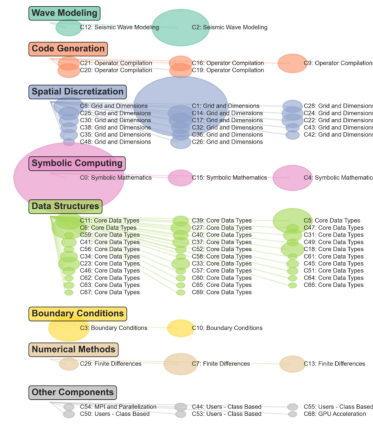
Wave Modeling

C12: Seismic Wave Modeling

C2: Seismic Wave Modeling

Code Generation

C21: Operator Compilation

C20: Operator Compilation

C16: Operator Compilation

C17: Operator Compilation

C9: Operator Compilation

Spatial Discretization

C8: Grid and Dimensions

C25: Grid and Dimensions

C30: Grid and Dimensions

C38: Grid and Dimensions

C35: Grid and Dimensions

C48: Grid and Dimensions

C1: Grid and Dimensions

C14: Grid and Dimensions

C27: Grid and Dimensions

C32: Grid and Dimensions

C36: Grid and Dimensions

C26: Grid and Dimensions

C28: Grid and Dimensions

C24: Grid and Dimensions

C22: Grid and Dimensions

C43: Grid and Dimensions

C42: Grid and Dimensions

Symbolic Computing

C0: Symbolic Mathematics

C15: Symbolic Mathematics

C4: Symbolic Mathematics

Data Structures

C11: Core Data Types

C6: Core Data Types

C59: Core Data Types

C41: Core Data Types

C56: Core Data Types

C34: Core Data Types

C23: Core Data Types

C46: Core Data Types

C62: Core Data Types

C63: Core Data Types

C67: Core Data Types

C39: Core Data Types

C27: Core Data Types

C40: Core Data Types

C37: Core Data Types

C29: Core Data Types

C19: Core Data Types

C33: Core Data Types

C57: Core Data Types

C60: Core Data Types

C65: Core Data Types

C69: Core Data Types

C5: Core Data Types

C47: Core Data Types

C31: Core Data Types

C49: Core Data Types

C18: Core Data Types

C61: Core Data Types

C45: Core Data Types

C51: Core Data Types

C64: Core Data Types

C66: Core Data Types

Boundary Conditions

C3: Boundary Conditions

C10: Boundary Conditions

Numerical Methods

C29: Finite Differences

C7: Finite Differences

C13: Finite Differences

Other Components

C54: MPI and Parallelization

C50: Users - Class Based

C44: Users - Class Based

C53: Users - Class Based

C55: Users - Class Based

C68: GPU Acceleration